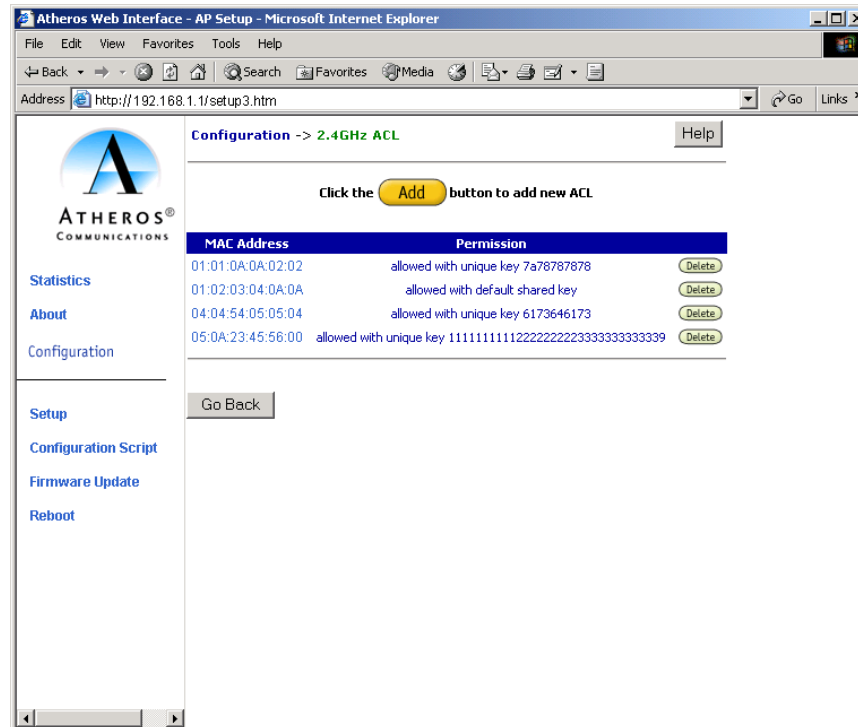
Atheros Web Interface - AP Setup - Microsoft Internet Explorer

File Edit View Favorites Tools Help

Back Search Favorites Media

Address http://192.168.1.1/setup3.htm Go Links

ATHEROS®
COMMUNICATIONS

Statistics

About

Configuration

Setup

Configuration Script

Firmware Update

Reboot

Configuration -> 2.4GHz ACL

Help

Click the Add button to add new ACL

| MAC Address | Permission | |
|---|---|---|
| 01:01:0A:0A:02:02 | allowed with unique key 7a78787878 | Delete |
| 01:02:03:04:0A:0A | allowed with default shared key | Delete |
| 04:04:54:05:05:04 | allowed with unique key 6173646173 | Delete |
| 05:0A:23:45:56:00 | allowed with unique key 11111111112222222222333333333339 | Delete |

Go Back